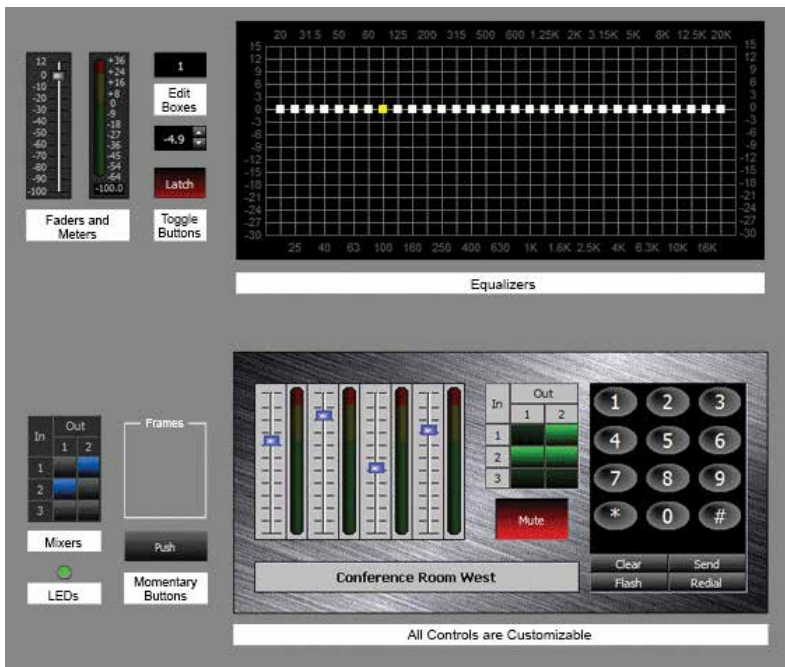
12
0
-10
-20
-30
-40
-50
-60
-70
-80
-90
-100

+36
+24
+16
+8
0
-9
-18
-27
-36
-45
-54
-64
-100.0

Faders and Meters

1

Edit Boxes

-4.9

Latch

Toggle Buttons

20 31.5 50 80 125 200 315 500 800 1.25K 2K 3.15K 5K 8K 12.5K 20K

15 12 9 6 3 0 -3 -6 -9 -12 -15 -18 -21 -24 -27 -30

25 40 63 100 160 250 400 630 1K 1.6K 2.5K 4K 6.3K 10K 16K

Equalizers

| In | Out 1 | Out 2 |
|---|---|---|
| 1 | | |
| 2 | | |
| 3 | | |

Mixers

LEDs

Frames

Push

Momentary Buttons

| In | Out 1 | Out 2 |
|---|---|---|
| 1 | | |
| 2 | | |
| 3 | | |

Mute

1 2 3
4 5 6
7 8 9
* 0 #

Clear Send
Flash Redial

Conference Room West

All Controls are Customizable